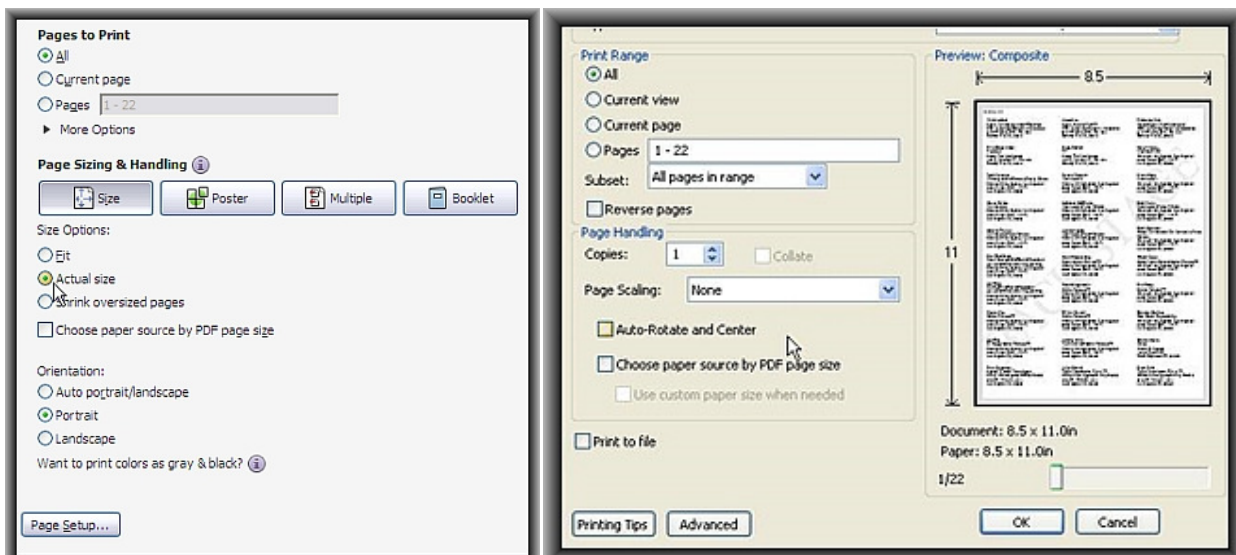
Pages to Print

All

Current page

Pages 1 - 22

More Options

Page Sizing & Handling

Size

Poster

Multiple

Booklet

Size Options:

Fit

Actual size

Shrink oversized pages

Choose paper source by PDF page size

Orientation:

Auto portrait/landscape

Portrait

Landscape

Want to print colors as gray & black?

Page Setup...

Print Range

All

Current view

Current page

Pages 1 - 22

Subset: All pages in range

Reverse pages

Page Handling

Copies: 1

Collate

Page Scaling: None

Auto-Rotate and Center

Choose paper source by PDF page size

Use custom paper size when needed

Print to file

Printing Tips

Advanced

Preview: Composite

8.5

11

Document: 8.5 x 11.0in

Paper: 8.5 x 11.0in

1/22

OK

Cancel